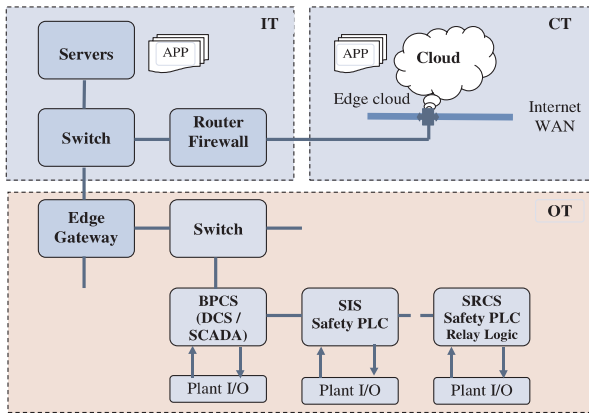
IT

Servers

APP

Switch

Router Firewall

CT

APP

Cloud

Edge cloud

Internet WAN

OT

Edge Gateway

Switch

BPCS (DCS / SCADA)

SIS Safety PLC

SRCS Safety PLC Relay Logic

Plant I/O

Plant I/O

Plant I/O